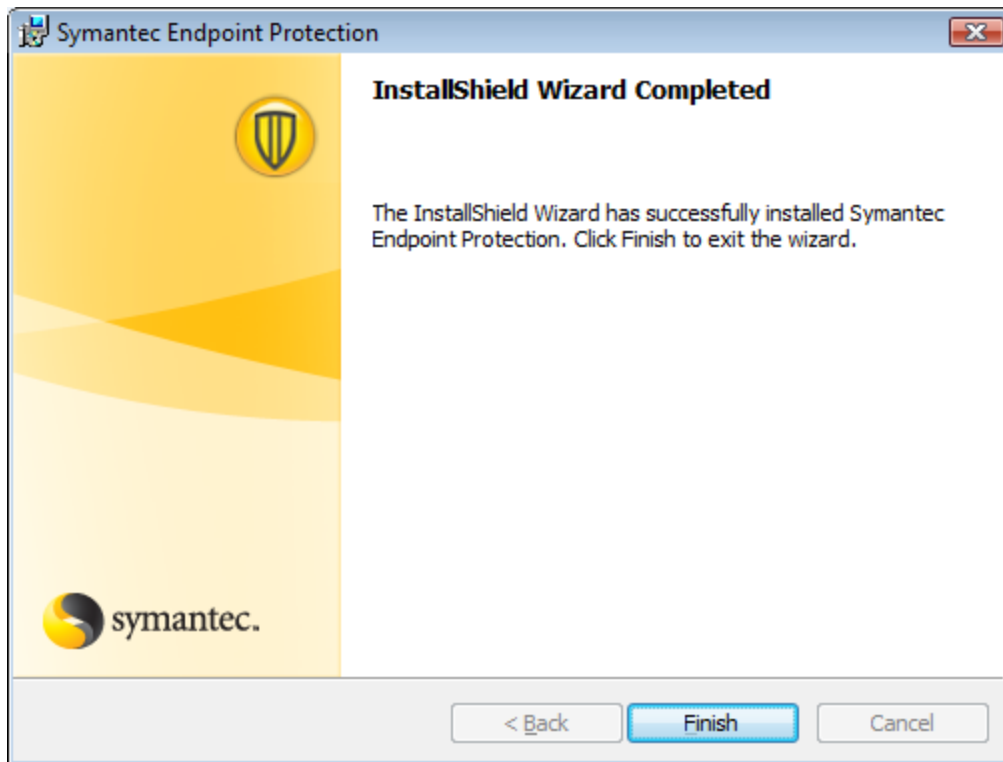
Symantec Endpoint Protection

InstallShield Wizard Completed

The InstallShield Wizard has successfully installed Symantec Endpoint Protection. Click Finish to exit the wizard.

symantec.

< Back

Finish

Cancel